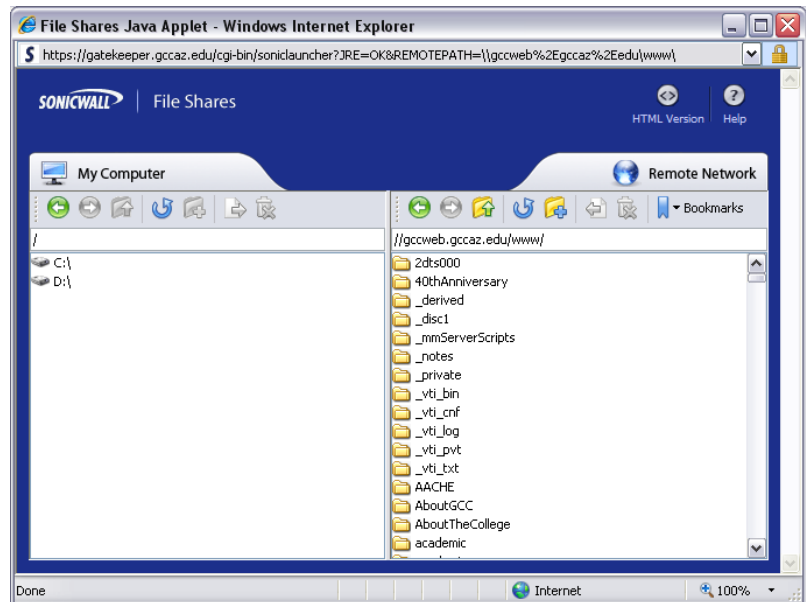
File Shares Java Applet - Windows Internet Explorer

https://gatekeeper.gccaz.edu/cgi-bin/soniclauncher?JRE=OK&REMOTEPATH=\\gccweb%2Egccaz%2Eedu\www\

SONICWALL | File Shares

HTML Version
Help

My Computer
Remote Network

Bookmarks

/
//gccweb.gccaz.edu/www/

C:\
D:\

2dts000
40thAnniversary
_derived
_disc1
_mmServerScripts
_notes
_private
_vti_bin
_vti_cnf
_vti_log
_vti_pvt
_vti_txt
AACHE
AboutGCC
AboutTheCollege
academic

Done
Internet
100%